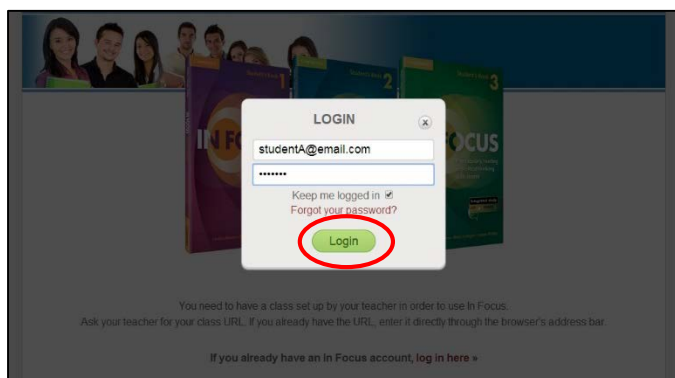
Student's Book 1

Student's Book 2

Student's Book 3

IN FO

CUS

LOGIN

x

studentA@email.com

•••••••

Keep me logged in ☑

Forgot your password?

Login

You need to have a class set up by your teacher in order to use In Focus.
Ask your teacher for your class URL. If you already have the URL, enter it directly through the browser's address bar.

If you already have an In Focus account, log in here »